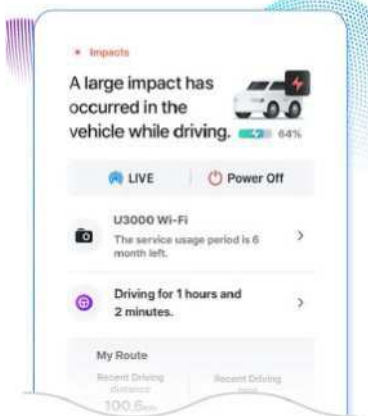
• Impacts

A large impact has occurred in the vehicle while driving.

64%

LIVE

Power Off

U3000 Wi-Fi

The service usage period is 6 month left.

>

Driving for 1 hours and 2 minutes.

>

My Route

Recent Driving distance

Recent Driving time

100.6km